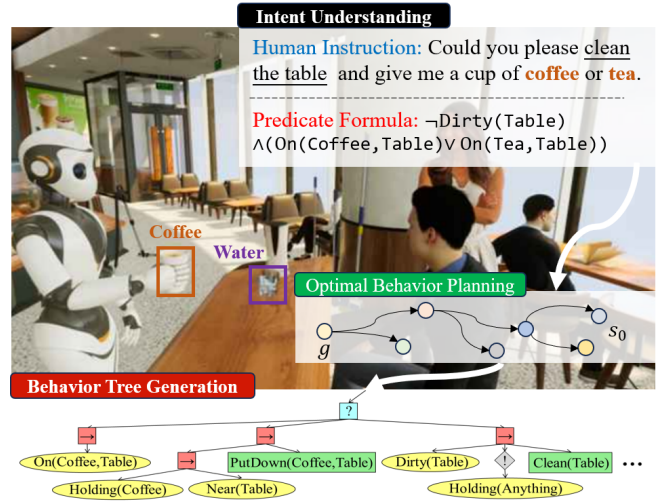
Intent Understanding

Human Instruction: Could you please clean the table and give me a cup of coffee or tea.

Predicate Formula: $\neg$Dirty(Table) $\wedge$(On(Coffee,Table)$\vee$ On(Tea,Table))

Coffee

Water

Optimal Behavior Planning

$g$

$s_0$

Behavior Tree Generation

?

→

→

→

→

On(Coffee,Table)

PutDown(Coffee,Table)

Dirty(Table)

!

Clean(Table)

...

Holding(Coffee)

Near(Table)

Holding(Anything)